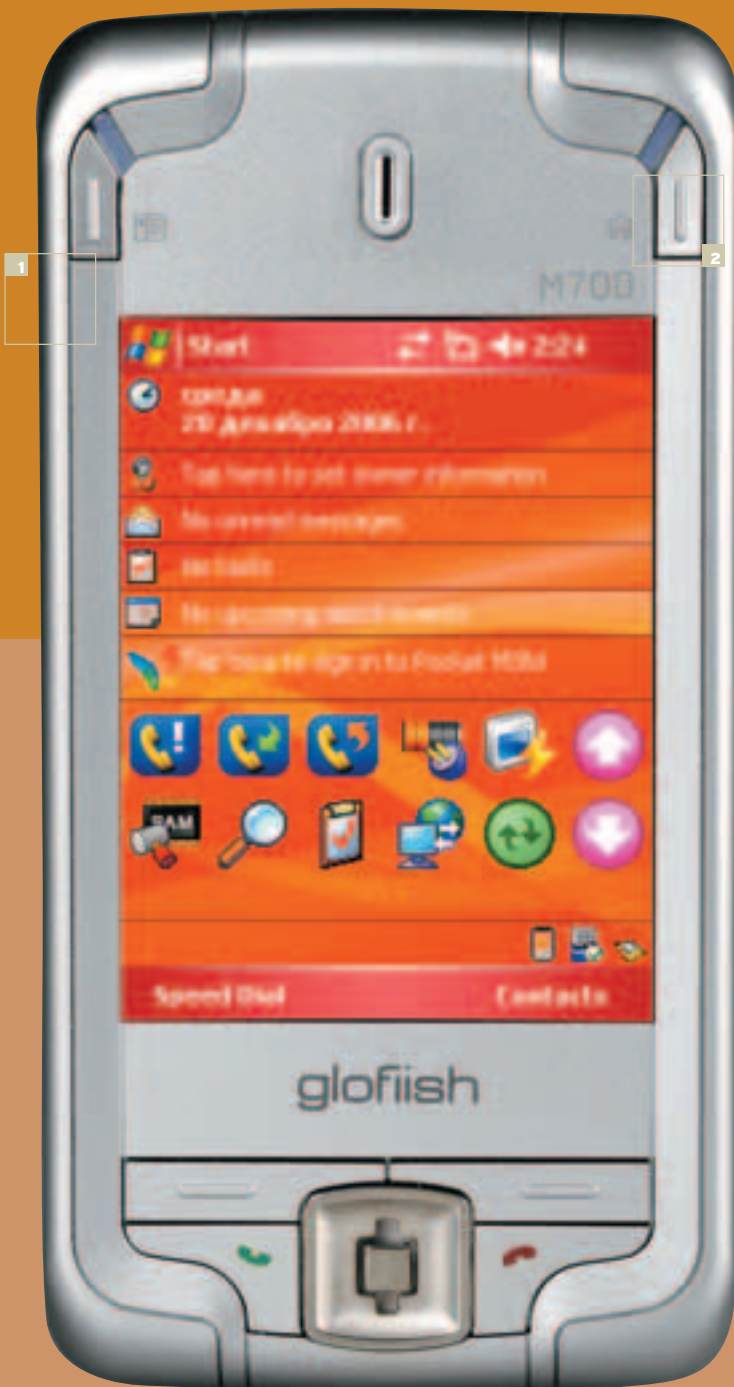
1

2

M700

Start 2:24

среда
20 декабря 2006 г.

Tap here to set owner information

No unread messages

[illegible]

No upcoming appointments

Tap here to sign in to Pocket MSN

RAM

Speed Dial

Contacts

glofiish